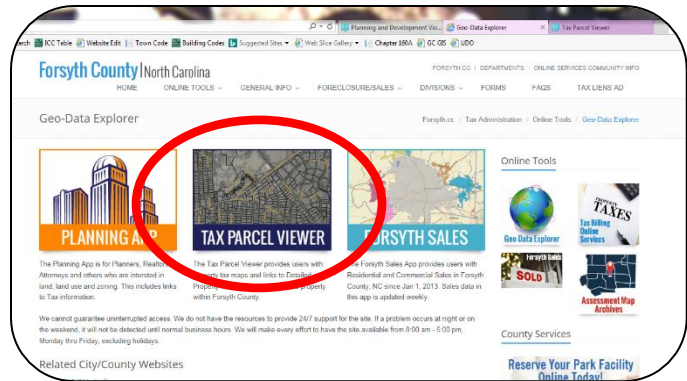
Planning and Development We... Geo-Data Explorer Tax Parcel Viewer

arch ICC Table Website Edit Town Code Building Codes Suggested Sites Web Slice Gallery Chapter 160A GC GIS UDO

Forsyth County | North Carolina

FORSYTH.CC | DEPARTMENTS | ONLINE SERVICES COMMUNITY INFO

HOME ONLINE TOOLS GENERAL INFO FORECLOSURE/SALES DIVISIONS FORMS FAQS TAX LIENS AD

Geo-Data Explorer

Forsyth.cc / Tax Administration / Online Tools / Geo-Data Explorer

PLANNING APP

TAX PARCEL VIEWER

FORSYTH SALES

The Planning App is for Planners, Realtors, Attorneys and others who are interested in land, land use and zoning. This includes links to Tax information.

The Tax Parcel Viewer provides users with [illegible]perty tax maps and links to Detailed Property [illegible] property within Forsyth County.

The Forsyth Sales App provides users with Residential and Commercial Sales in Forsyth County, NC since Jan 1, 2013. Sales data in this app is updated weekly.

We cannot guarantee uninterrupted access. We do not have the resources to provide 24/7 support for the site. If a problem occurs at night or on the weekend, it will not be detected until normal business hours. We will make every effort to have the site available from 8:00 am - 5:00 pm, Monday thru Friday, excluding holidays.

Related City/County Websites

Online Tools

Geo Data Explorer

TAXES

Tax Billing Online Services

SOLD

Assessment Map Archives

County Services

Reserve Your Park Facility Online Today!